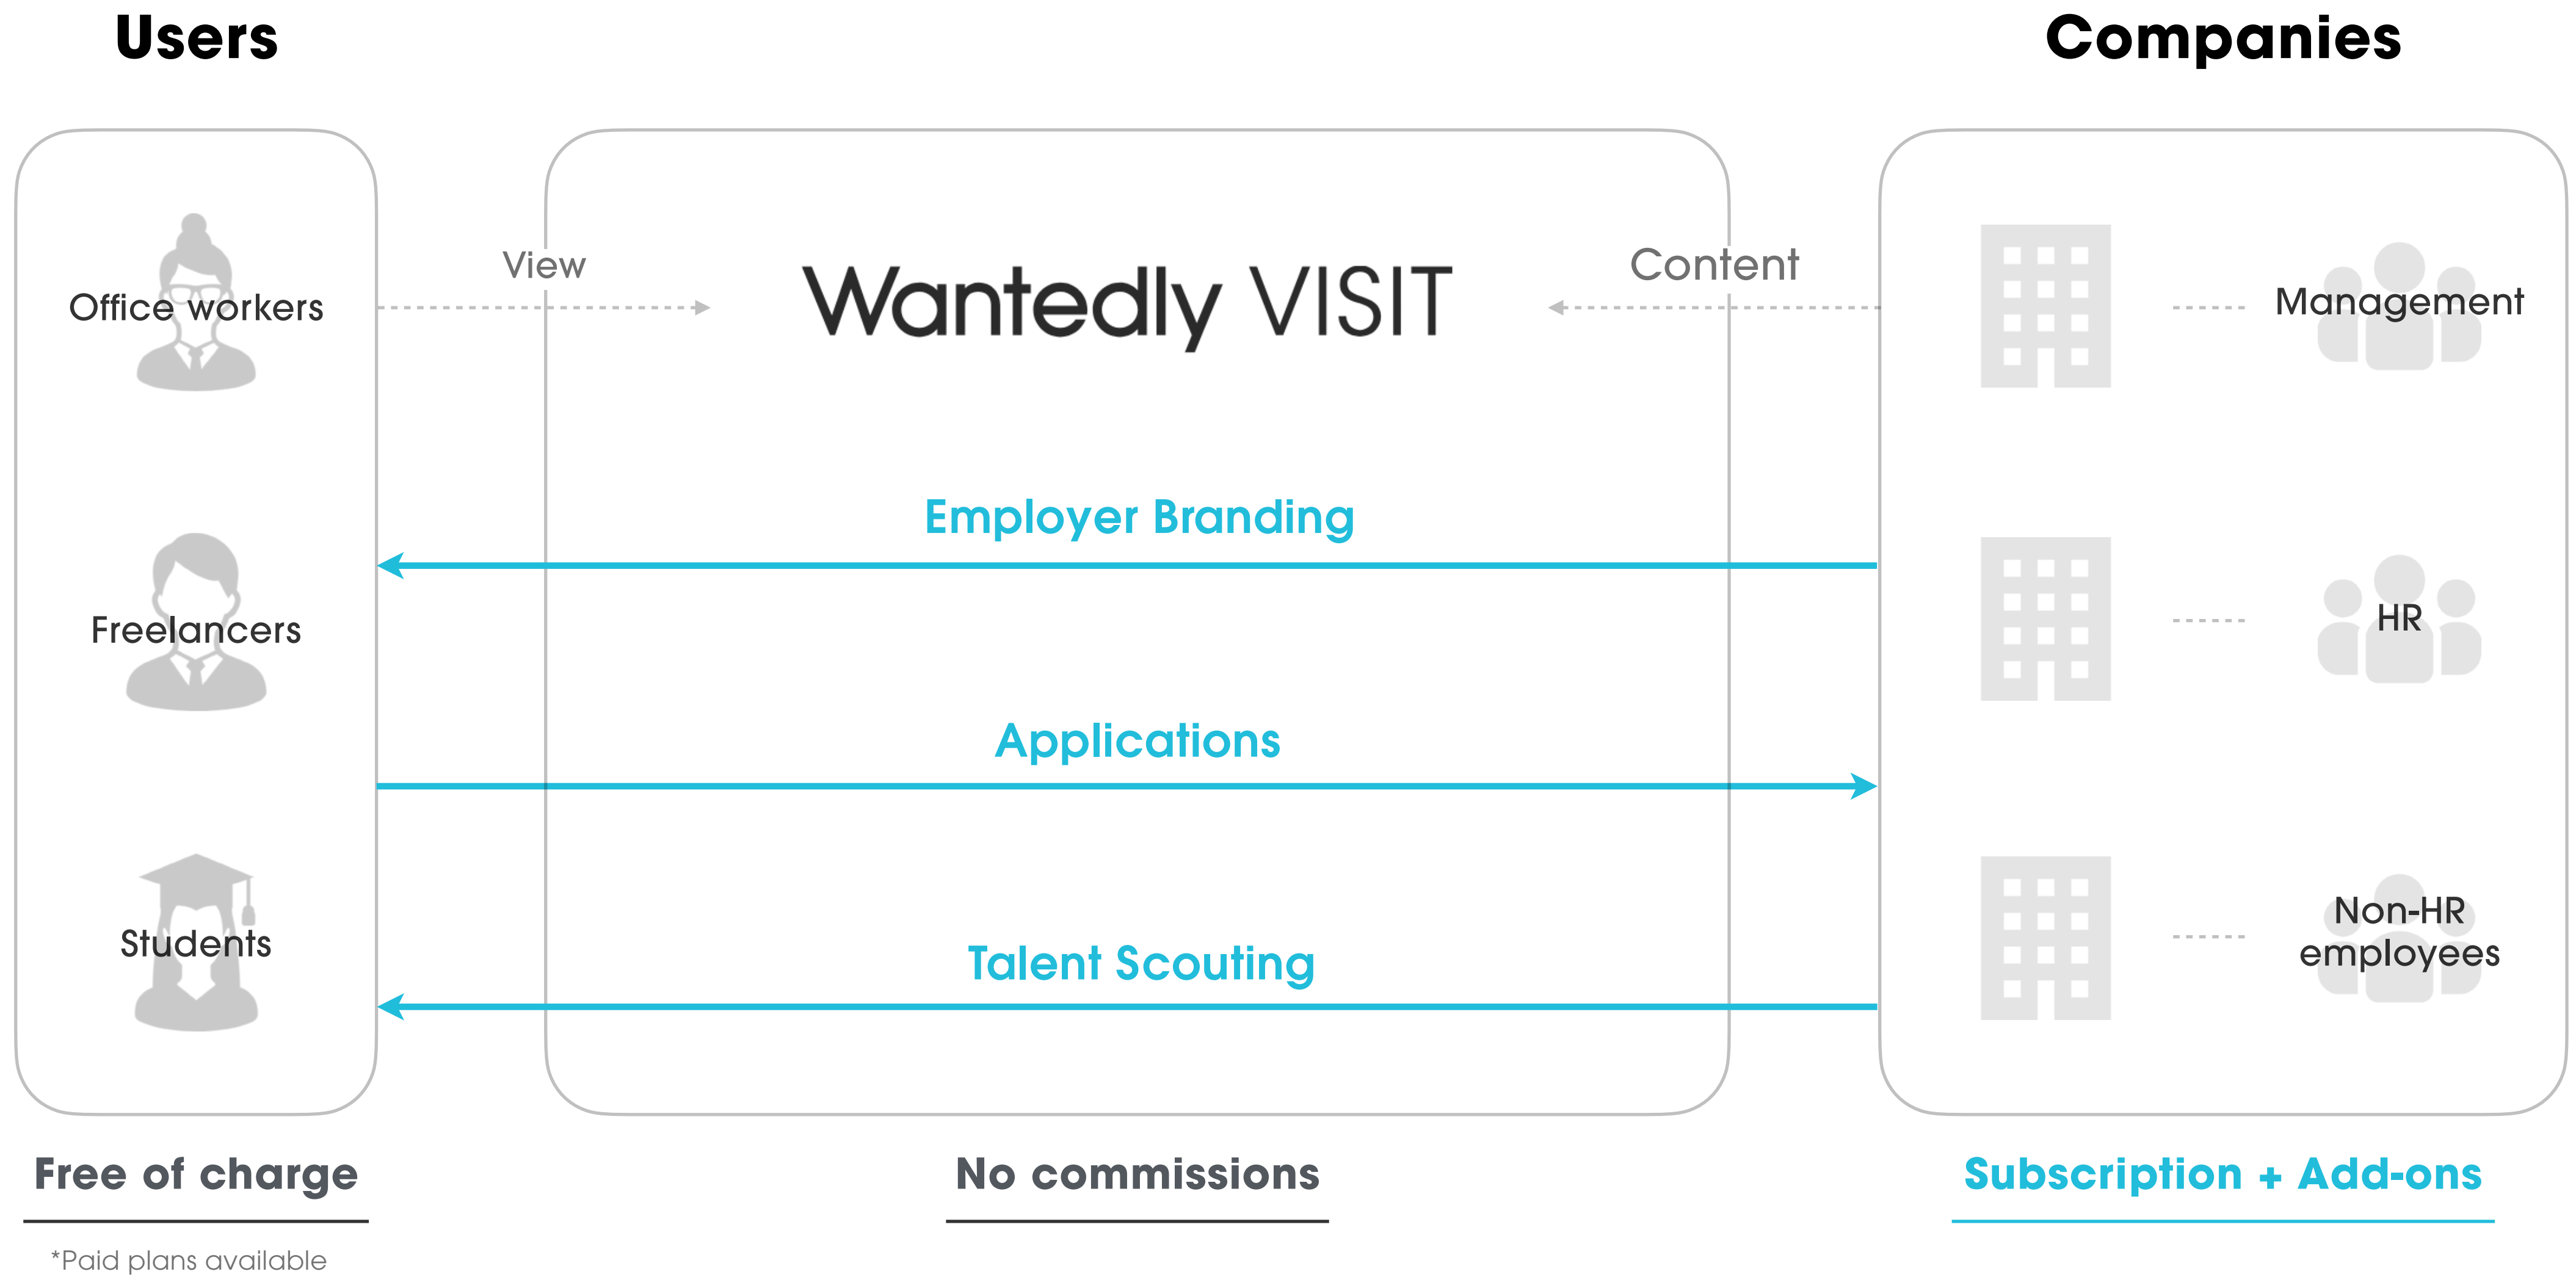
Users

Companies

Office workers

View

Wantedly VISIT

Content

Management

Employer Branding

Freelancers

HR

Applications

Students

Talent Scouting

Non-HR employees

Free of charge

*Paid plans available

No commissions

Subscription + Add-ons